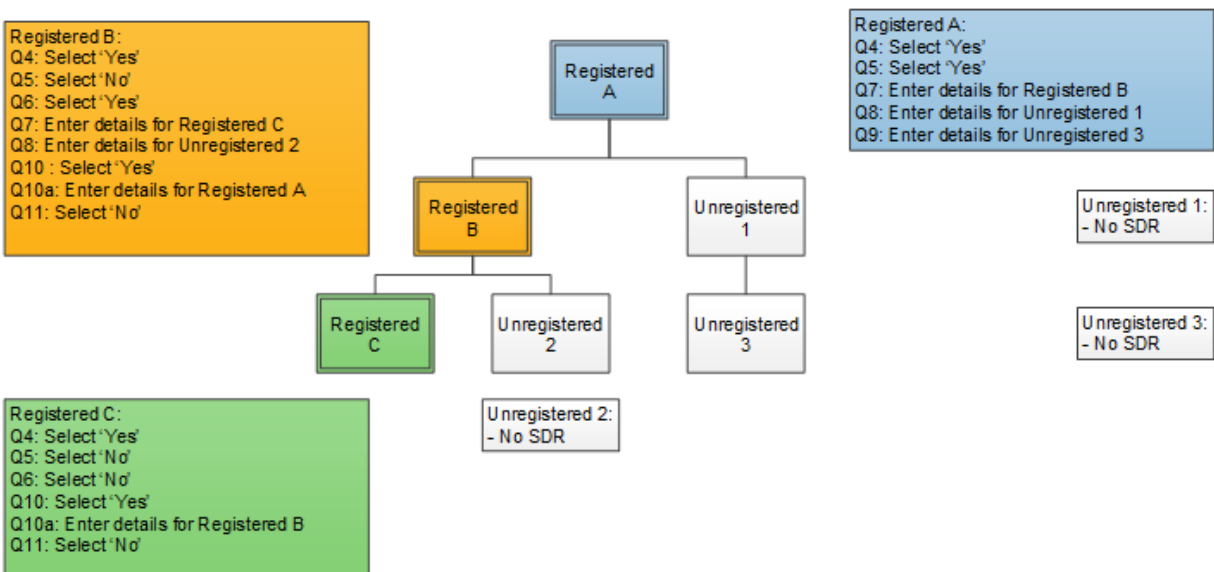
Registered B:
Q4: Select ‘Yes’
Q5: Select ‘No’
Q6: Select ‘Yes’
Q7: Enter details for Registered C
Q8: Enter details for Unregistered 2
Q10 : Select ‘Yes’
Q10a: Enter details for Registered A
Q11: Select ‘No’

Registered A

Registered A:
Q4: Select ‘Yes’
Q5: Select ‘Yes’
Q7: Enter details for Registered B
Q8: Enter details for Unregistered 1
Q9: Enter details for Unregistered 3

Registered B

Unregistered 1

Unregistered 1:
- No SDR

Registered C

Unregistered 2

Unregistered 3

Unregistered 3:
- No SDR

Registered C:
Q4: Select ‘Yes’
Q5: Select ‘No’
Q6: Select ‘No’
Q10: Select ‘Yes’
Q10a: Enter details for Registered B
Q11: Select ‘No’

Unregistered 2:
- No SDR